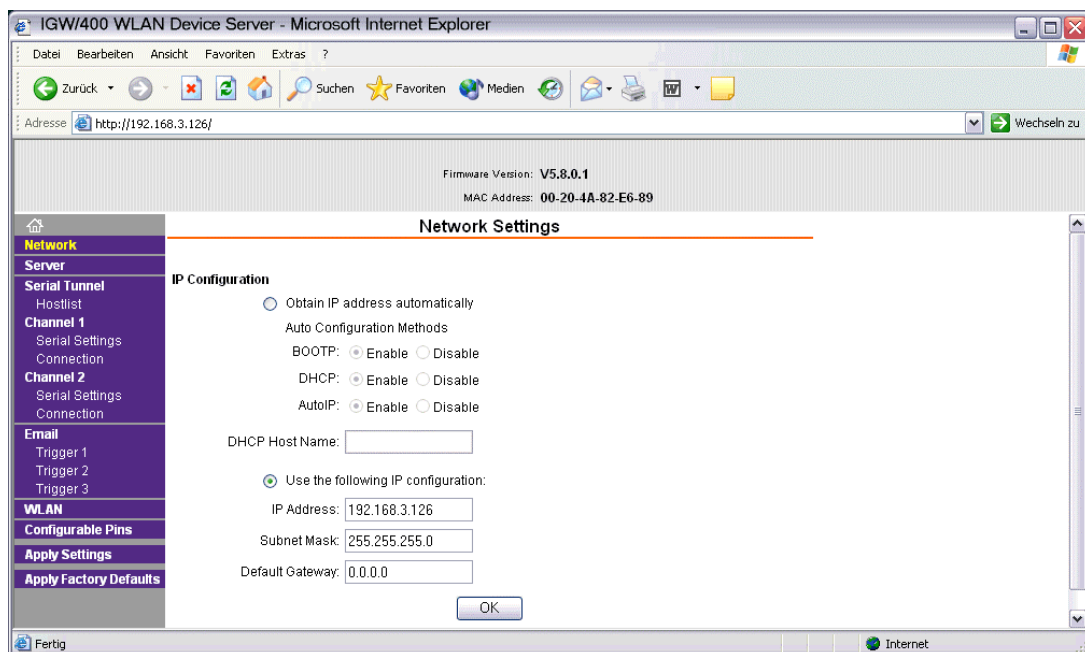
IGW/400 WLAN Device Server - Microsoft Internet Explorer

Datei Bearbeiten Ansicht Favoriten Extras ?

Zurück Suchen Favoriten Medien

Adresse http://192.168.3.126/ Wechseln zu

Firmware Version: V5.8.0.1
MAC Address: 00-20-4A-82-E6-89

Network
Server
Serial Tunnel
Hostlist
Channel 1
Serial Settings
Connection
Channel 2
Serial Settings
Connection
Email
Trigger 1
Trigger 2
Trigger 3
WLAN
Configurable Pins
Apply Settings
Apply Factory Defaults

Network Settings

IP Configuration
Obtain IP address automatically
Auto Configuration Methods
BOOTP: Enable Disable
DHCP: Enable Disable
AutoIP: Enable Disable
DHCP Host Name:
Use the following IP configuration:
IP Address: 192.168.3.126
Subnet Mask: 255.255.255.0
Default Gateway: 0.0.0.0
OK

Fertig Internet